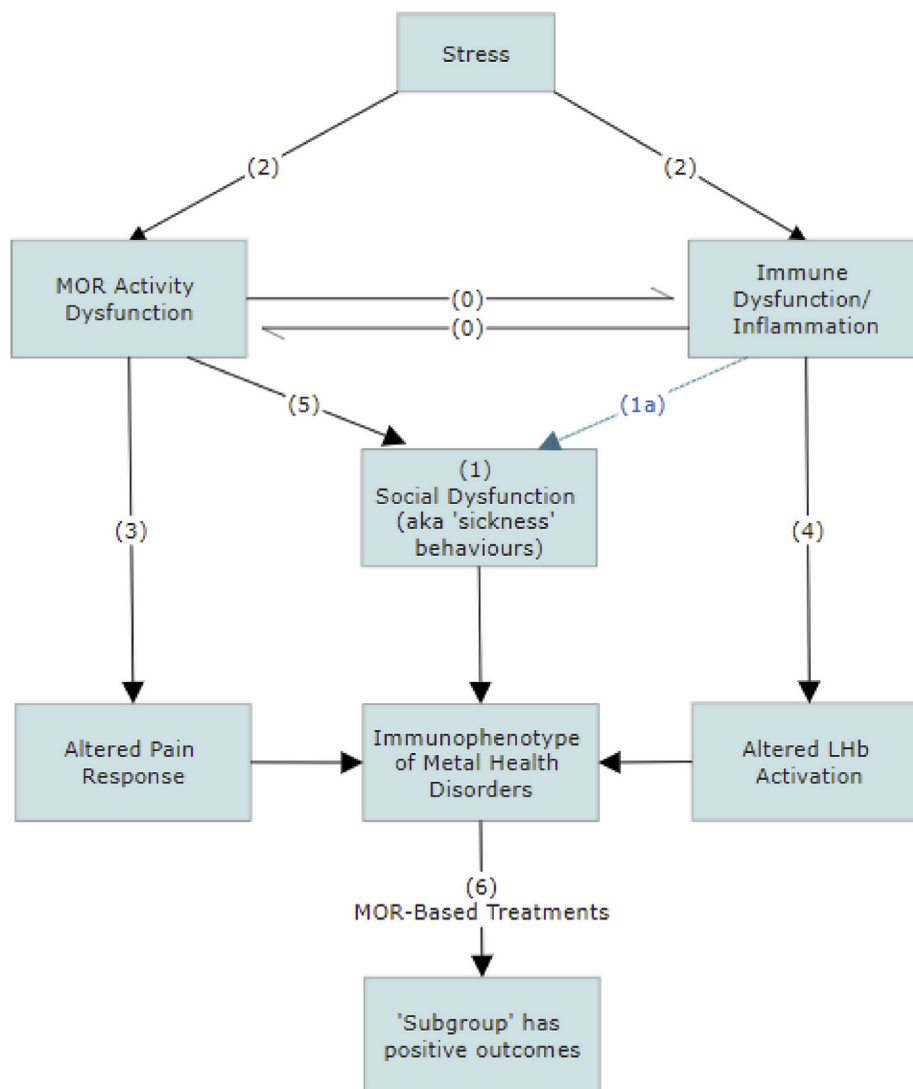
Stress

(2)

(2)

MOR Activity Dysfunction

(0)

(0)

Immune Dysfunction/ Inflammation

(5)

(1a)

(3)

(1)
Social Dysfunction (aka 'sickness' behaviours)

(4)

Altered Pain Response

Immunophenotype of Metal Health Disorders

Altered LHb Activation

(6)
MOR-Based Treatments

'Subgroup' has positive outcomes